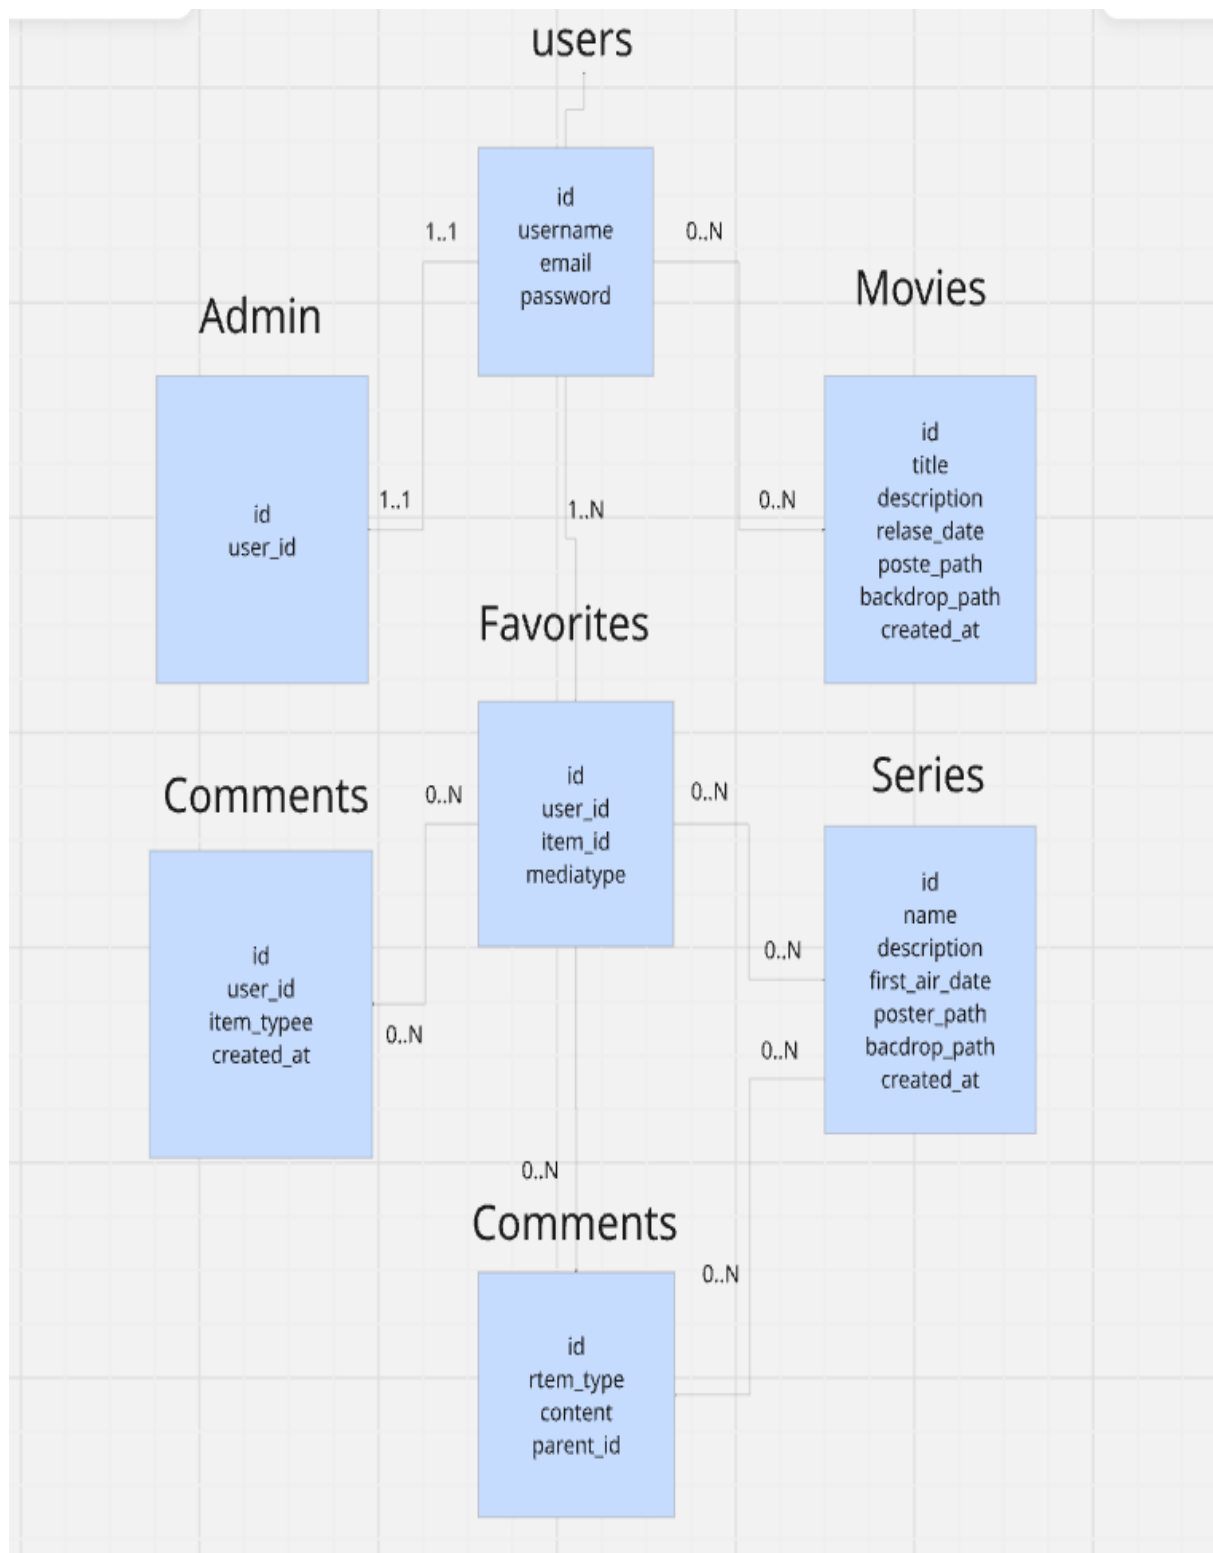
users

id
username
email
password

1..1

0..N

Admin

Movies

id
user_id

1..1

1..N

0..N

id
title
description
relase_date
poste_path
backdrop_path
created_at

Favorites

Comments

0..N

id
user_id
item_id
mediatype

0..N

Series

id
user_id
item_typee
created_at

0..N

0..N

id
name
description
first_air_date
poster_path
bacdrop_path
created_at

0..N

0..N

Comments

0..N

id
rtem_type
content
parent_id